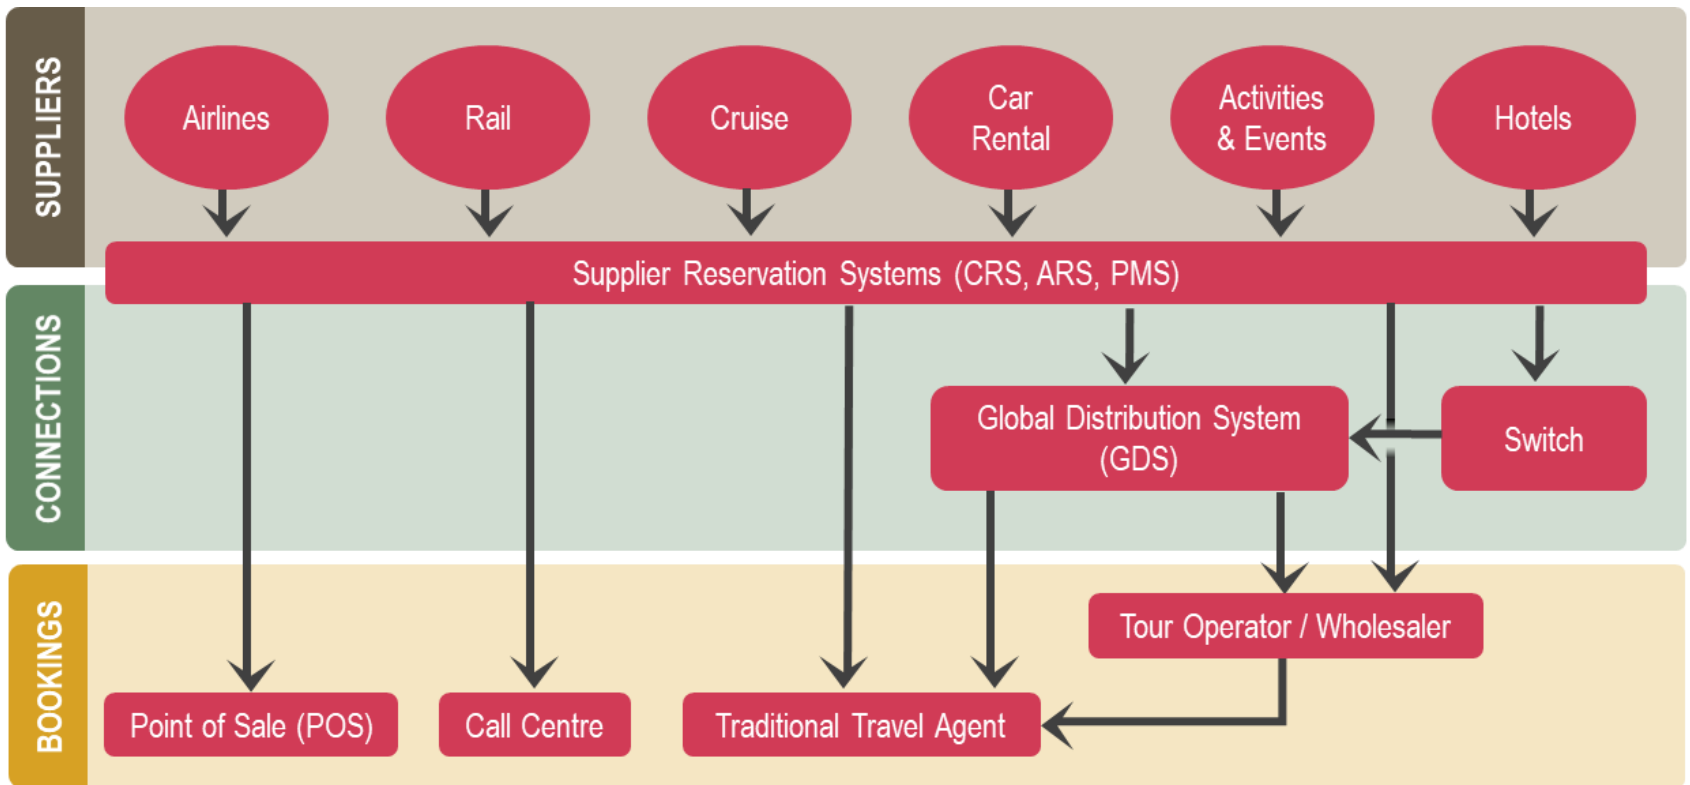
SUPPLIERS

Airlines

Rail

Cruise

Car Rental

Activities & Events

Hotels

Supplier Reservation Systems (CRS, ARS, PMS)

CONNECTIONS

Global Distribution System (GDS)

Switch

BOOKINGS

Tour Operator / Wholesaler

Point of Sale (POS)

Call Centre

Traditional Travel Agent